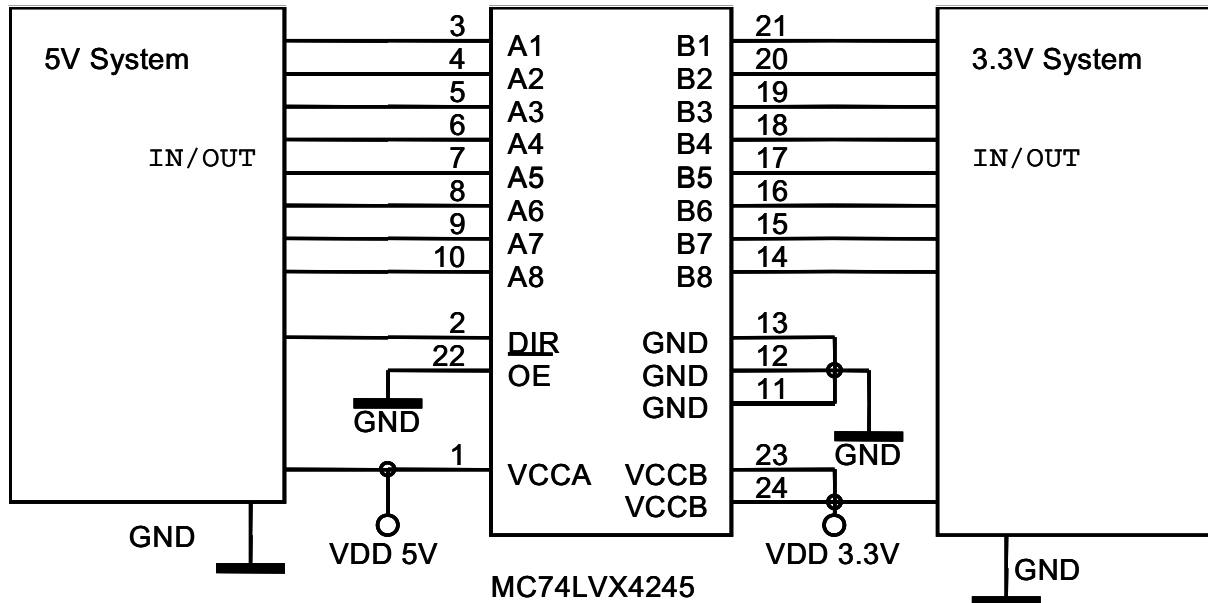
5V System

IN/OUT

3
4
5
6
7
8
9
10

A1
A2
A3
A4
A5
A6
A7
A8

B1
B2
B3
B4
B5
B6
B7
B8

21
20
19
18
17
16
15
14

3.3V System

IN/OUT

2
22
DIR
OE
GND

GND
GND
GND
13
12
11
GND

1
VCCA
VCCB
VCCB
23
24

GND
VDD 5V
VDD 3.3V
GND

MC74LVX4245